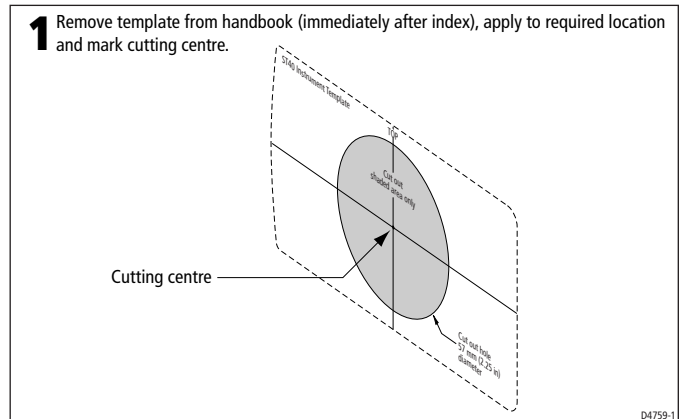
1 Remove template from handbook (immediately after index), apply to required location and mark cutting centre.

ST40 Instrument Template

TOP

Cut out shaded area only

Cutting centre

Cut out hole 57 mm (2.25 in) diameter

D4759-1